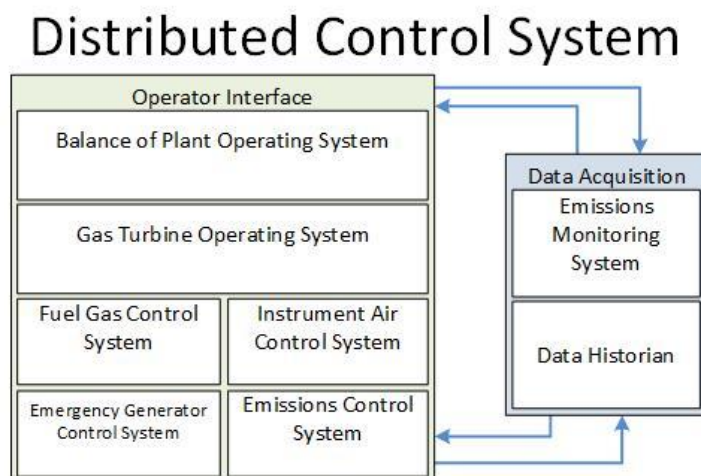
Distributed Control System

Operator Interface

Balance of Plant Operating System

Gas Turbine Operating System

Fuel Gas Control System

Instrument Air Control System

Emergency Generator Control System

Emissions Control System

Data Acquisition

Emissions Monitoring System

Data Historian